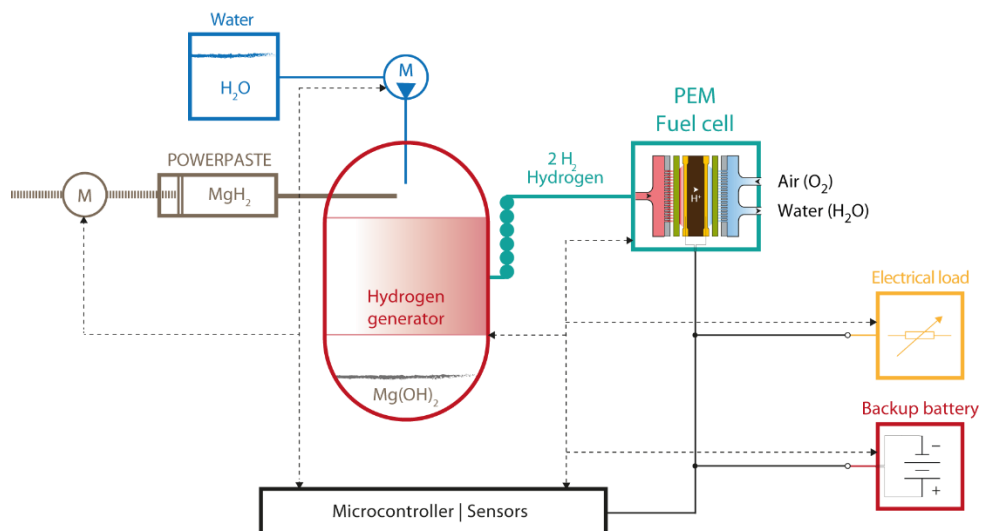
Water

$H_2O$

M

POWERPASTE

M

$MgH_2$

2 $H_2$
Hydrogen

PEM
Fuel cell

$H^+$

Air ($O_2$)

Water ($H_2O$)

Hydrogen
generator

$Mg(OH)_2$

Electrical load

Backup battery

–

+

Microcontroller | Sensors